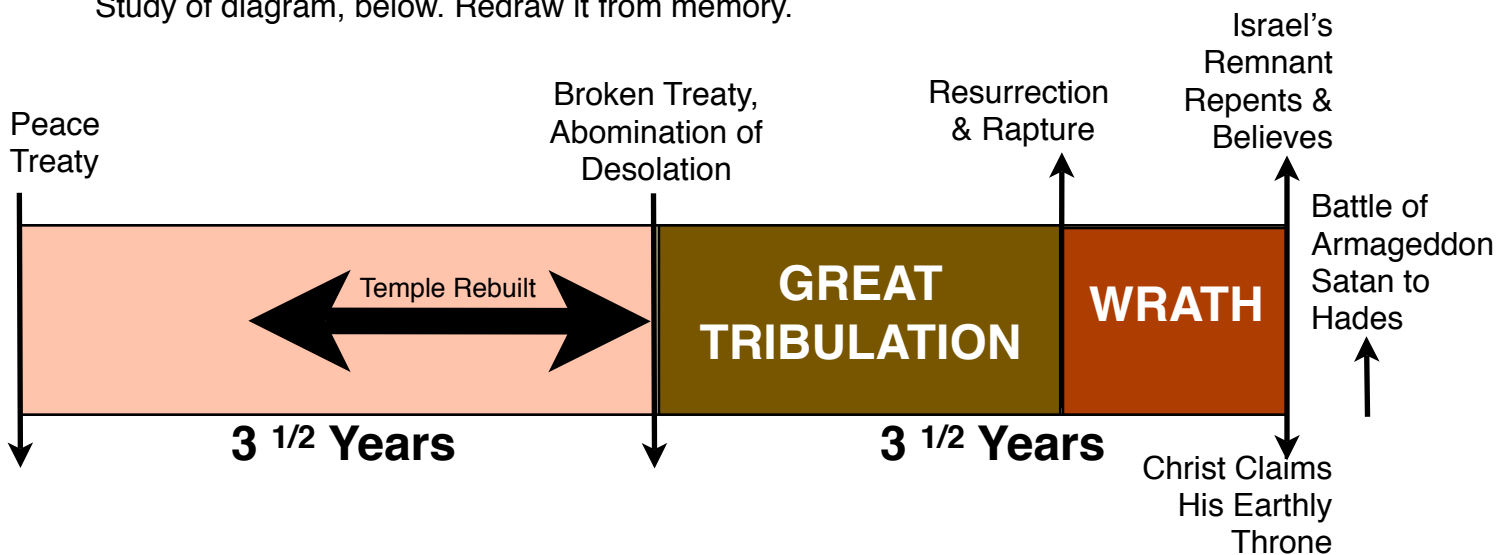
Study of diagram, below. Redraw it from memory.

Peace Treaty

Broken Treaty, Abomination of Desolation

Resurrection & Rapture

Israel's Remnant Repents & Believes

Battle of Armageddon Satan to Hades

Temple Rebuilt

GREAT TRIBULATION

WRATH

3 $^{1/2}$ Years

3 $^{1/2}$ Years

Christ Claims His Earthly Throne